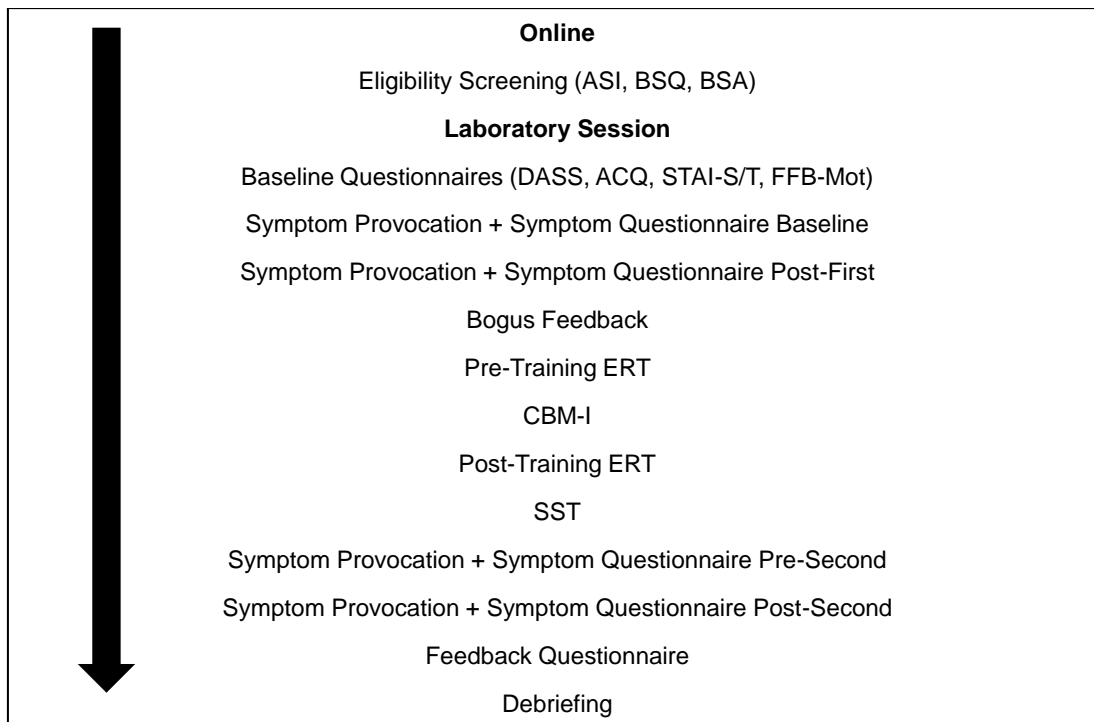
**Online**

Eligibility Screening (ASI, BSQ, BSA)

**Laboratory Session**

Baseline Questionnaires (DASS, ACQ, STAI-S/T, FFB-Mot)

Symptom Provocation + Symptom Questionnaire Baseline

Symptom Provocation + Symptom Questionnaire Post-First

Bogus Feedback

Pre-Training ERT

CBM-I

Post-Training ERT

SST

Symptom Provocation + Symptom Questionnaire Pre-Second

Symptom Provocation + Symptom Questionnaire Post-Second

Feedback Questionnaire

Debriefing